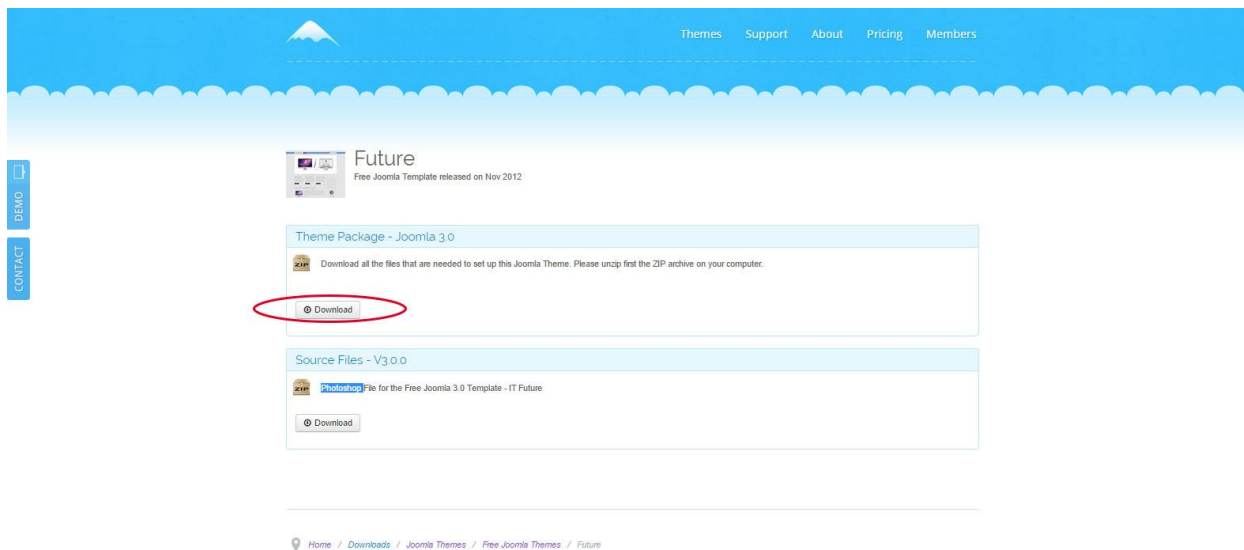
Themes Support About Pricing Members

DEMO

CONTACT

Future
Free Joomla Template released on Nov 2012

Theme Package - Joomla 3.0

ZIP Download all the files that are needed to set up this Joomla Theme. Please unzip first the ZIP archive on your computer.

Download

Source Files - V3.0.0

ZIP Photoshop File for the Free Joomla 3.0 Template - IT Future

Download

Home / Downloads / Joomla Themes / Free Joomla Themes / Future